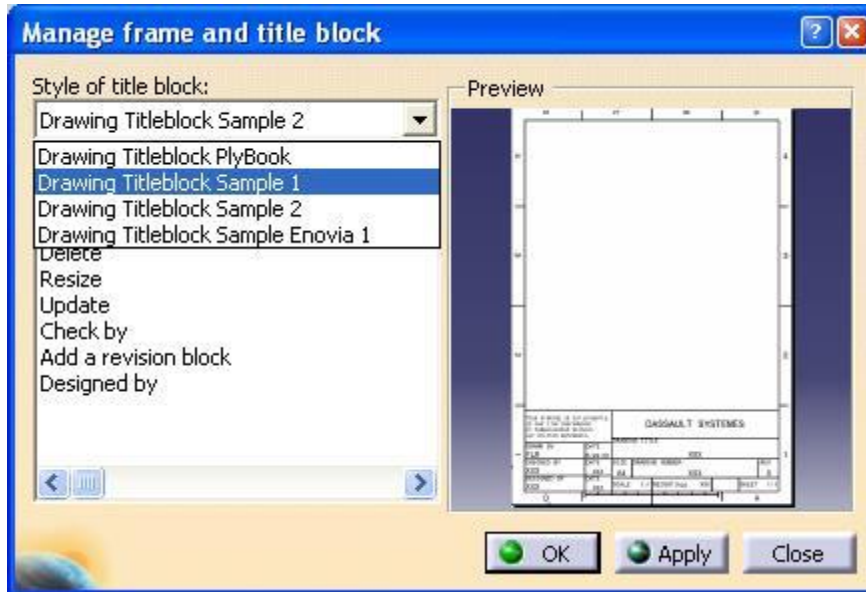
Manage frame and title block

Style of title block:

Drawing Titleblock Sample 2

Drawing Titleblock PlyBook
Drawing Titleblock Sample 1
Drawing Titleblock Sample 2
Drawing Titleblock Sample Enovia 1

Delete
Resize
Update
Check by
Add a revision block
Designed by

Preview

DASSAULT SYSTEMES

OK
Apply
Close